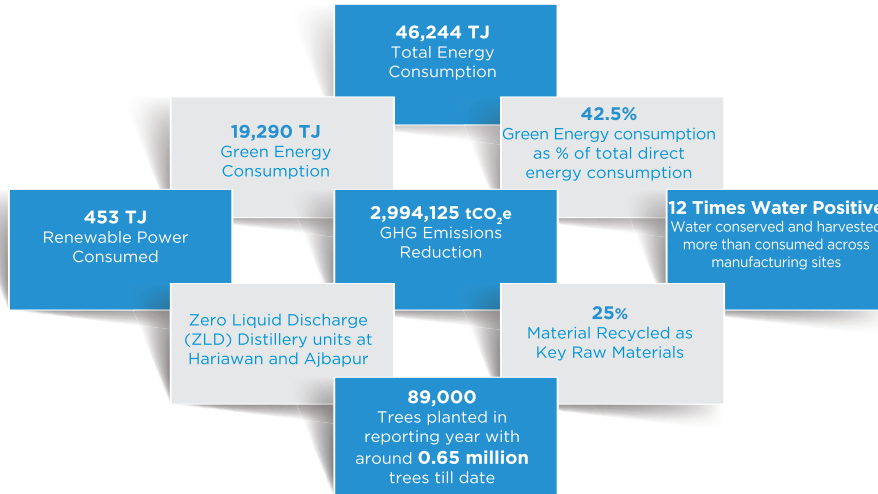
46,244 TJ
Total Energy Consumption

19,290 TJ
Green Energy Consumption

42.5%
Green Energy consumption as % of total direct energy consumption

453 TJ
Renewable Power Consumed

2,994,125 $tCO_2e$
GHG Emissions Reduction

12 Times Water Positive
Water conserved and harvested more than consumed across manufacturing sites

Zero Liquid Discharge (ZLD) Distillery units at Hariawan and Ajbapur

25%
Material Recycled as Key Raw Materials

89,000
Trees planted in reporting year with around 0.65 million trees till date